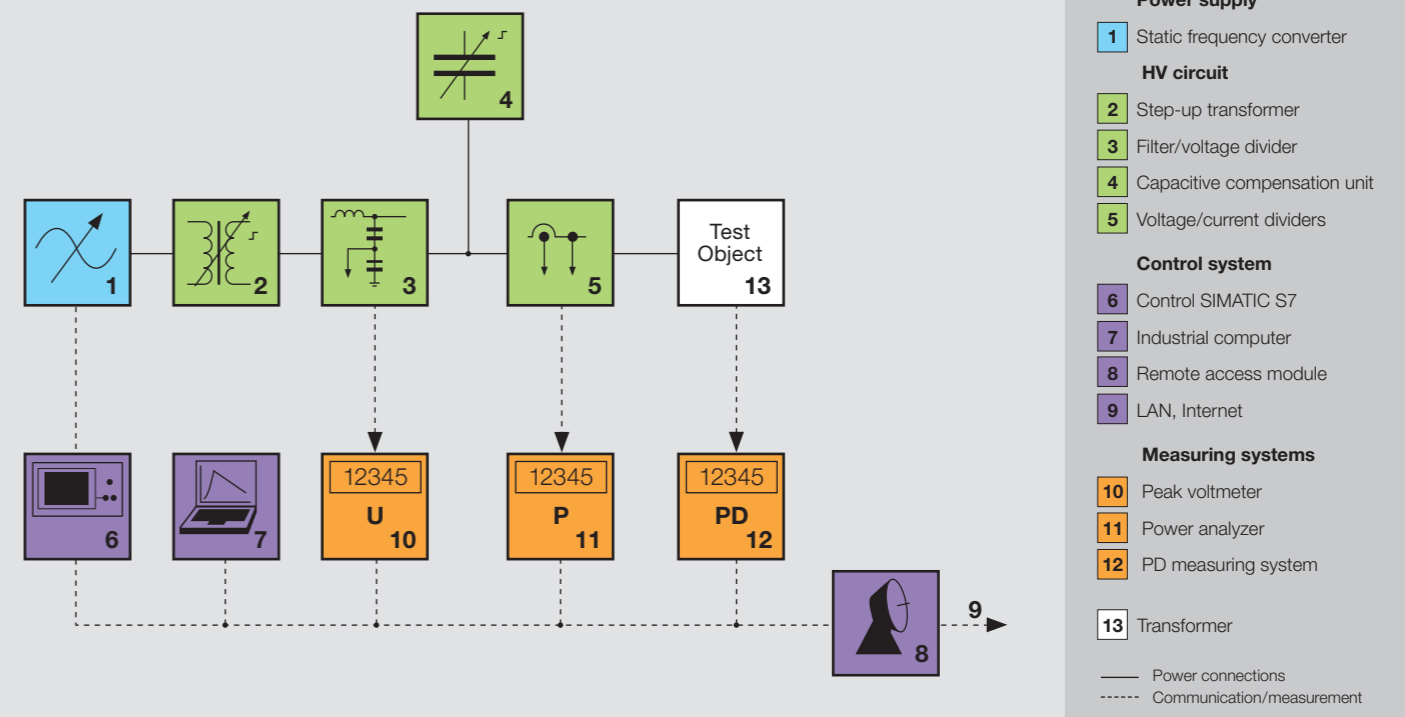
4

1

2

3

5

Test Object
13

6

7

12345
U
10

12345
P
11

12345
PD
12

8

9

Power supply
1 Static frequency converter
HV circuit
2 Step-up transformer
3 Filter/voltage divider
4 Capacitive compensation unit
5 Voltage/current dividers
Control system
6 Control SIMATIC S7
7 Industrial computer
8 Remote access module
9 LAN, Internet
Measuring systems
10 Peak voltmeter
11 Power analyzer
12 PD measuring system
13 Transformer
Power connections
Communication/measurement